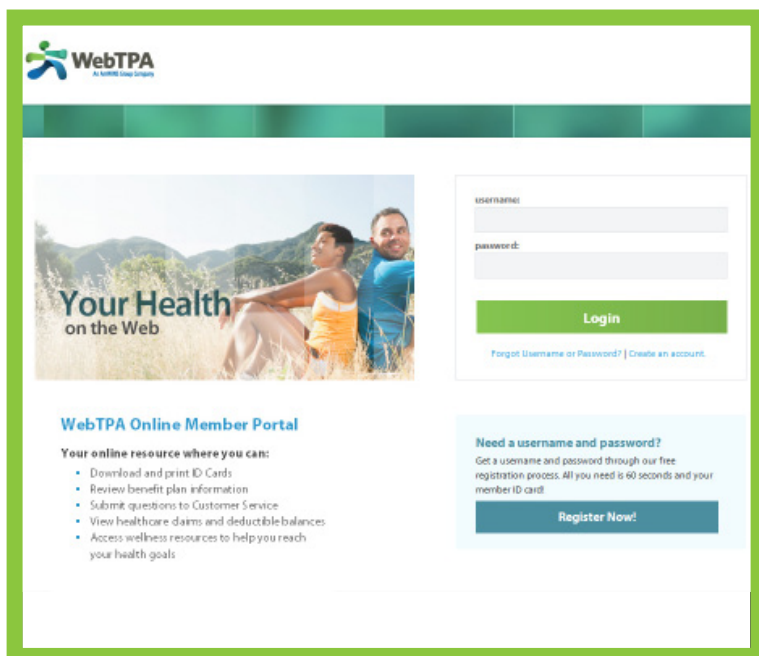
WebTPA
An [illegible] Group Company

Your Health on the Web

username:

password:

Login

Forgot Username or Password? | Create an account.

WebTPA Online Member Portal

Your online resource where you can:

- Download and print ID Cards
- Review benefit plan information
- Submit questions to Customer Service
- View healthcare claims and deductible balances
- Access wellness resources to help you reach your health goals

Need a username and password?

Get a username and password through our free registration process. All you need is 60 seconds and your member ID card!

Register Now!